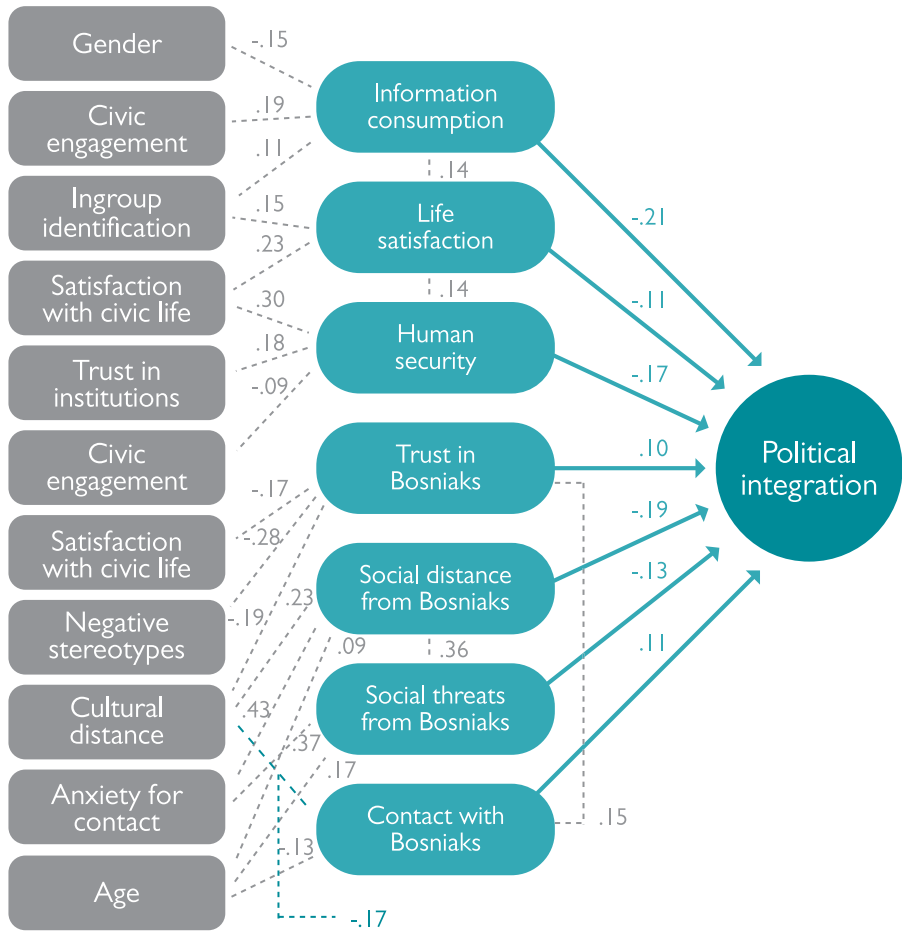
Gender

Civic engagement

Ingroup identification

Satisfaction with civic life

Trust in institutions

Civic engagement

Satisfaction with civic life

Negative stereotypes

Cultural distance

Anxiety for contact

Age

-.15
.19
.11
.15
.23
.30
.18
-.09
-.17
-.28
-.19
.23
.09
.43
.37
.17
.13
-.17

Information consumption

.14

Life satisfaction

.14

Human security

Trust in Bosniaks

Social distance from Bosniaks

.36

Social threats from Bosniaks

Contact with Bosniaks

.15

-.21
-.11
-.17
.10
-.19
-.13
.11

Political integration